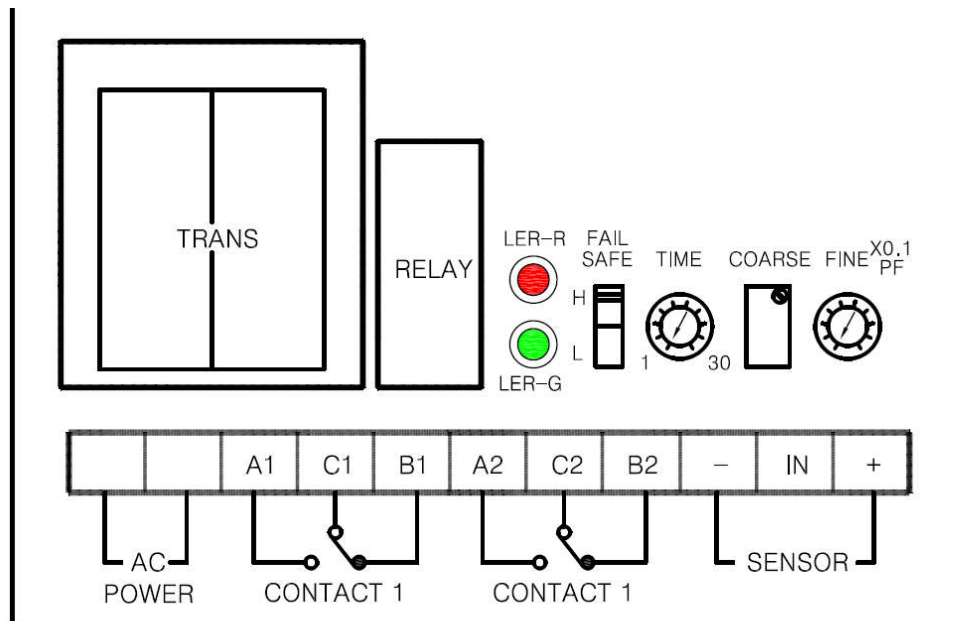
TRANS

RELAY

LER-R

LER-G

FAIL SAFE

H

L

TIME

1

30

COARSE

FINE X0.1 PF

|  |  | A1 | C1 | B1 | A2 | C2 | B2 | – | IN | + |
|---|---|---|---|---|---|---|---|---|---|---|

AC POWER

CONTACT 1

CONTACT 1

SENSOR